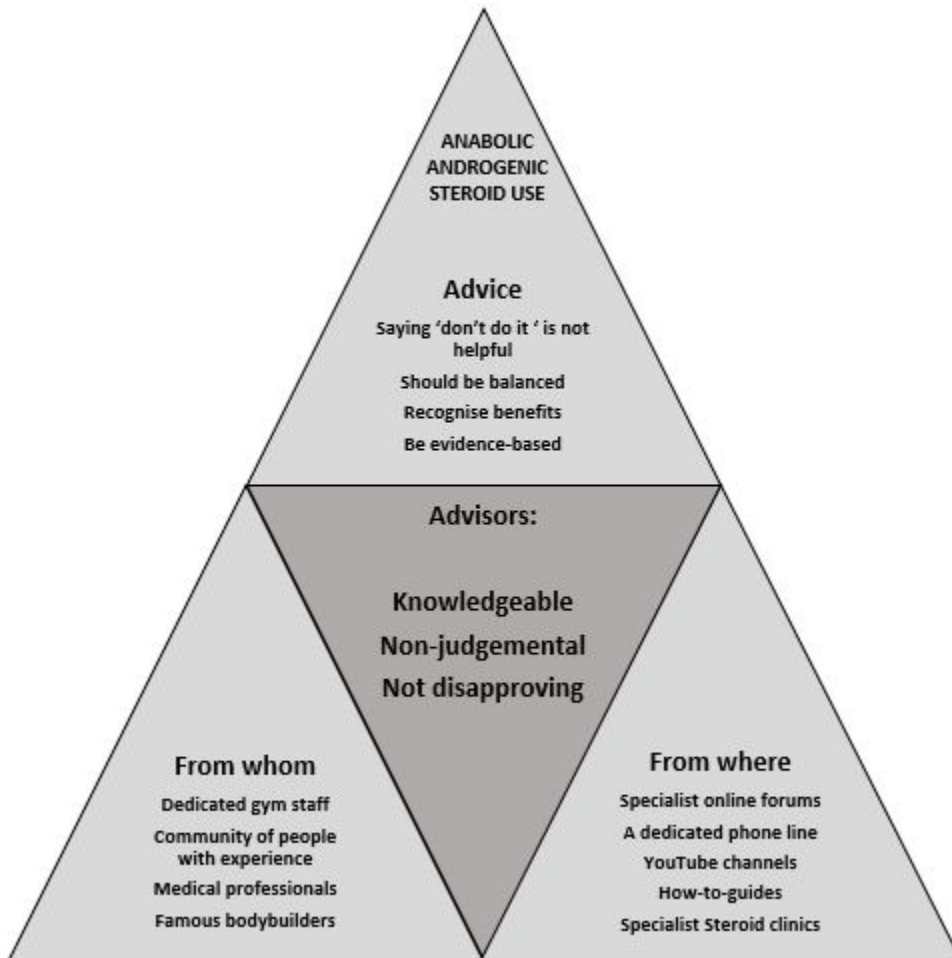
ANABOLIC ANDROGENIC STEROID USE

Advice

Saying 'don't do it ' is not helpful

Should be balanced

Recognise benefits

Be evidence-based

Advisors:

Knowledgeable

Non-judgemental

Not disapproving

From whom

Dedicated gym staff

Community of people with experience

Medical professionals

Famous bodybuilders

From where

Specialist online forums

A dedicated phone line

YouTube channels

How-to-guides

Specialist Steroid clinics